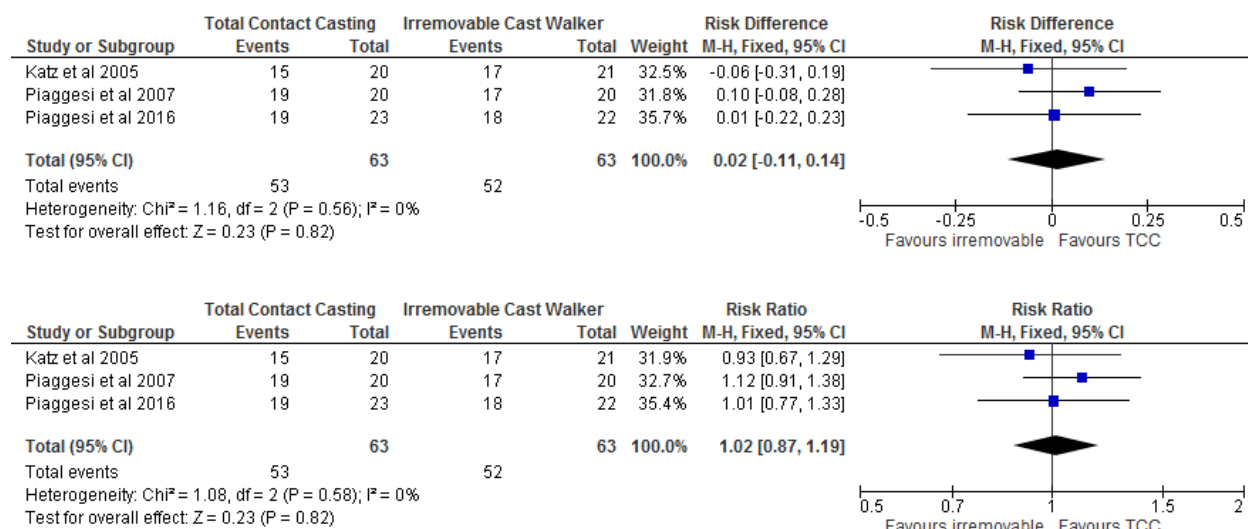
| Study or Subgroup | Total Contact Casting Events | Total Contact Casting Total | Irremovable Cast Walker Events | Irremovable Cast Walker Total | Weight | Risk Difference M-H, Fixed, 95% CI |
|---|---|---|---|---|---|---|
| Katz et al 2005 | 15 | 20 | 17 | 21 | 32.5% | -0.06 [-0.31, 0.19] |
| Piaggesi et al 2007 | 19 | 20 | 17 | 20 | 31.8% | 0.10 [-0.08, 0.28] |
| Piaggesi et al 2016 | 19 | 23 | 18 | 22 | 35.7% | 0.01 [-0.22, 0.23] |
| **Total (95% CI)** | | **63** | | **63** | **100.0%** | **0.02 [-0.11, 0.14]** |
| Total events | 53 | | 52 | | | |

Heterogeneity: Chi² = 1.16, df = 2 (P = 0.56); I² = 0%
Test for overall effect: Z = 0.23 (P = 0.82)

Risk Difference
M-H, Fixed, 95% CI
-0.5 -0.25 0 0.25 0.5
Favours irremovable Favours TCC

| Study or Subgroup | Total Contact Casting Events | Total Contact Casting Total | Irremovable Cast Walker Events | Irremovable Cast Walker Total | Weight | Risk Ratio M-H, Fixed, 95% CI |
|---|---|---|---|---|---|---|
| Katz et al 2005 | 15 | 20 | 17 | 21 | 31.9% | 0.93 [0.67, 1.29] |
| Piaggesi et al 2007 | 19 | 20 | 17 | 20 | 32.7% | 1.12 [0.91, 1.38] |
| Piaggesi et al 2016 | 19 | 23 | 18 | 22 | 35.4% | 1.01 [0.77, 1.33] |
| **Total (95% CI)** | | **63** | | **63** | **100.0%** | **1.02 [0.87, 1.19]** |
| Total events | 53 | | 52 | | | |

Heterogeneity: Chi² = 1.08, df = 2 (P = 0.58); I² = 0%
Test for overall effect: Z = 0.23 (P = 0.82)

Risk Ratio
M-H, Fixed, 95% CI
0.5 0.7 1 1.5 2
Favours irremovable Favours TCC